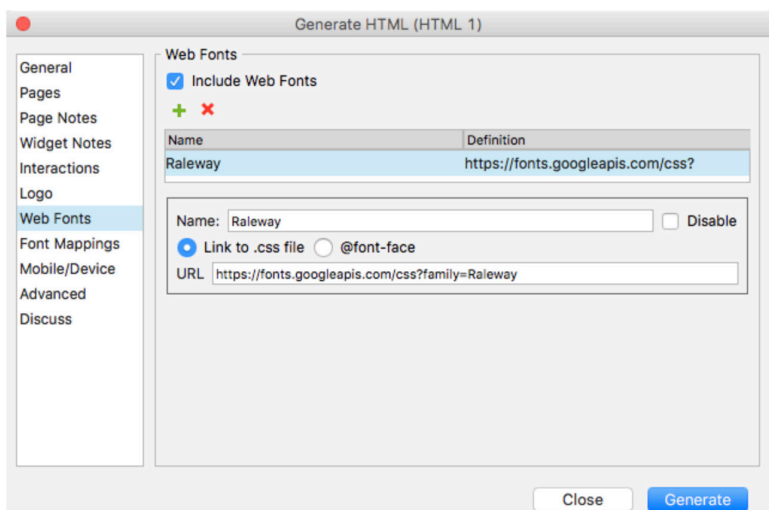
Generate HTML (HTML 1)

General
Pages
Page Notes
Widget Notes
Interactions
Logo
Web Fonts
Font Mappings
Mobile/Device
Advanced
Discuss

Web Fonts
Include Web Fonts
+ ×

| Name | Definition |
|---|---|
| Raleway | https://fonts.googleapis.com/css? |

Name: Raleway
Disable
Link to .css file
@font-face
URL https://fonts.googleapis.com/css?family=Raleway

Close
Generate